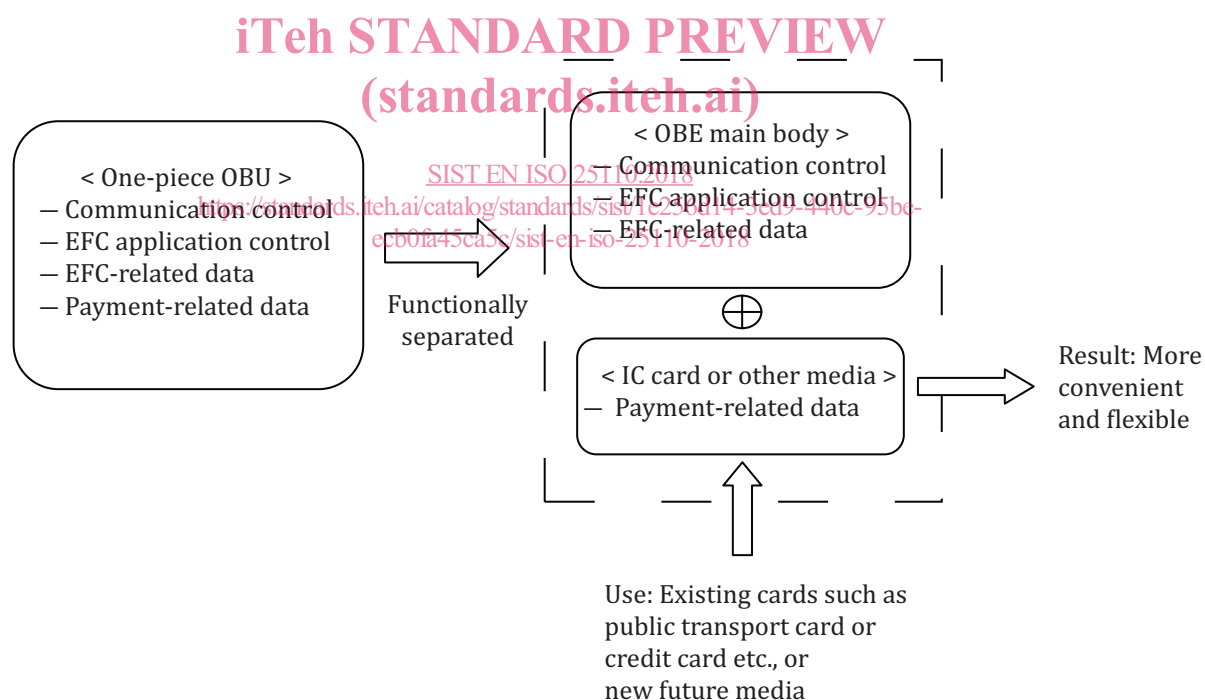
iTeh STANDARD PREVIEW
(standards.iteh.ai)

SIST EN ISO 25110:2018
https://standards.iteh.ai/catalog/standards/sist/1e256a14-3ed9-440c-95be-ecb0fa45ca5c/sist-en-iso-25110-2018

< One-piece OBU >
— Communication control
— EFC application control
— EFC-related data
— Payment-related data

Functionally separated

< OBE main body >
— Communication control
— EFC application control
— EFC-related data

$\oplus$

< IC card or other media >
— Payment-related data

Result: More convenient and flexible

Use: Existing cards such as public transport card or credit card etc., or new future media